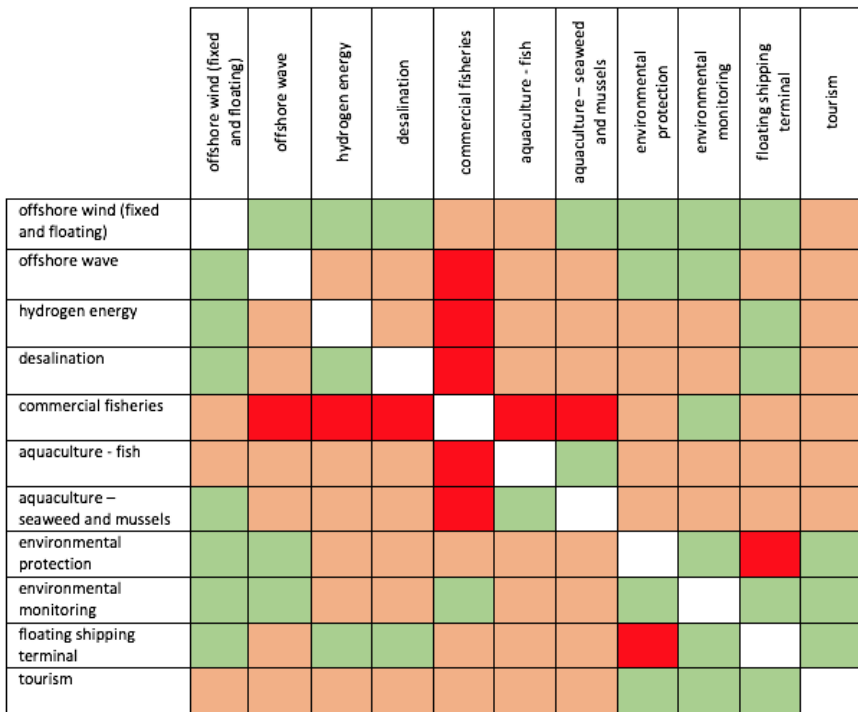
|  | offshore wind (fixed and floating) | offshore wave | hydrogen energy | desalination | commercial fisheries | aquaculture - fish | aquaculture – seaweed and mussels | environmental protection | environmental monitoring | floating shipping terminal | tourism |
|---|---|---|---|---|---|---|---|---|---|---|---|
| offshore wind (fixed and floating) | | | | | | | | | | | |
| offshore wave | | | | | | | | | | | |
| hydrogen energy | | | | | | | | | | | |
| desalination | | | | | | | | | | | |
| commercial fisheries | | | | | | | | | | | |
| aquaculture - fish | | | | | | | | | | | |
| aquaculture – seaweed and mussels | | | | | | | | | | | |
| environmental protection | | | | | | | | | | | |
| environmental monitoring | | | | | | | | | | | |
| floating shipping terminal | | | | | | | | | | | |
| tourism | | | | | | | | | | | |